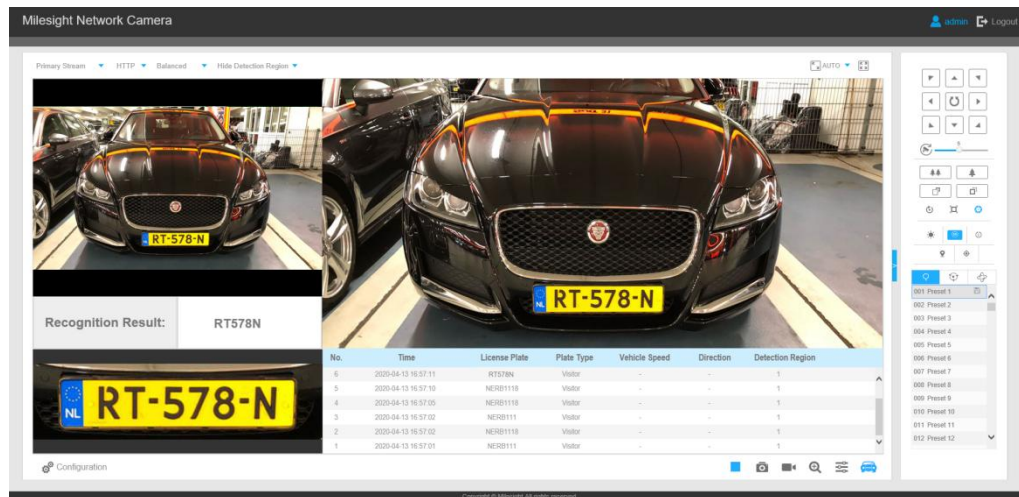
Milesight Network Camera

admin Logout

Primary Stream HTTP Balanced Hide Detection Region

AUTO

RT-578-N

NL RT-578-N

Recognition Result: RT578N

NL RT-578-N

| No. | Time | License Plate | Plate Type | Vehicle Speed | Direction | Detection Region |
|---|---|---|---|---|---|---|
| 6 | 2020-04-13 16:57:11 | RT578N | Visitor | - | - | 1 |
| 5 | 2020-04-13 16:57:10 | NERB1118 | Visitor | - | - | 1 |
| 4 | 2020-04-13 16:57:05 | NERB1118 | Visitor | - | - | 1 |
| 3 | 2020-04-13 16:57:02 | NERB111 | Visitor | - | - | 1 |
| 2 | 2020-04-13 16:57:02 | NERB1118 | Visitor | - | - | 1 |
| 1 | 2020-04-13 16:57:01 | NERB111 | Visitor | - | - | 1 |

001 Preset 1
002 Preset 2
003 Preset 3
004 Preset 4
005 Preset 5
006 Preset 6
007 Preset 7
008 Preset 8
009 Preset 9
010 Preset 10
011 Preset 11
012 Preset 12

Configuration

Copyright © Milesight All rights reserved